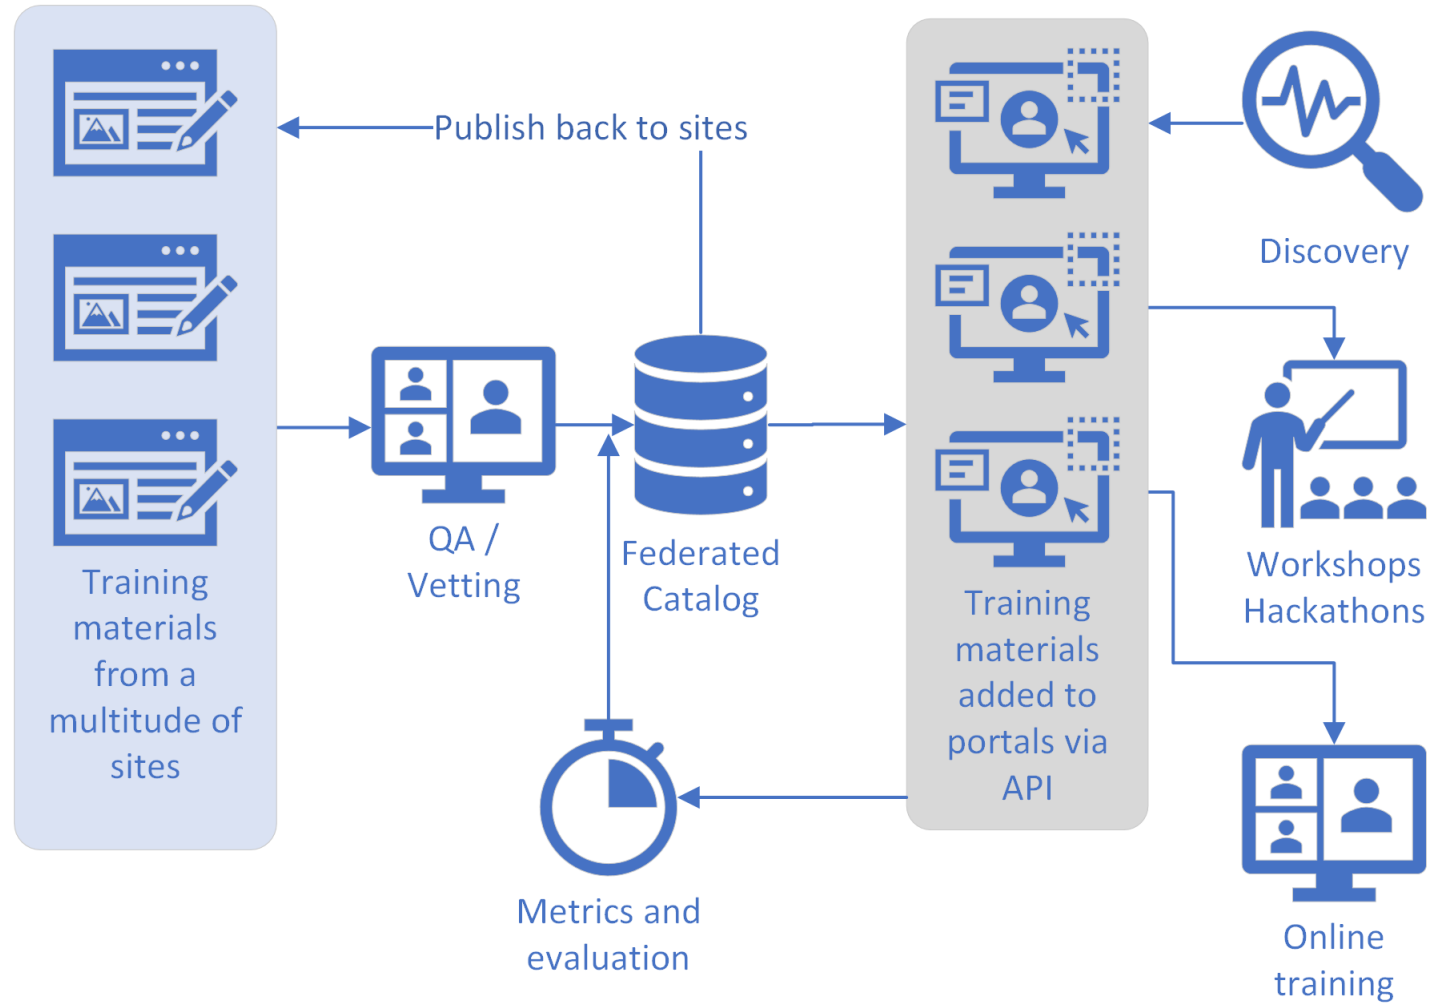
Publish back to sites

Discovery

Training materials from a multitude of sites

QA / Vetting

Federated Catalog

Training materials added to portals via API

Workshops Hackathons

Metrics and evaluation

Online training